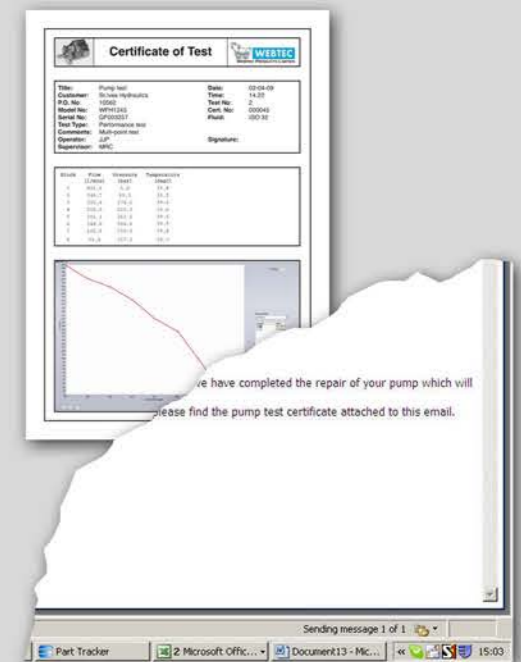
Certificate of Test

WEBTEC

| | | | |
|---|---|---|---|
| Title: | Pump test | Date: | 03-04-09 |
| Customer: | Scves Hydraulics | Time: | 14:23 |
| P.O. No: | 10582 | Test No: | 2 |
| Model No: | WPH240 | Cert. No: | 000049 |
| Serial No: | GF005557 | Fluid: | ISO 32 |
| Test Type: | Performance test | | |
| Comments: | Multi-point test | | |
| Operator: | JJP | Signature: | |
| Supervisor: | MRC | | |

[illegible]

ve have completed the repair of your pump which will

lease find the pump test certificate attached to this email.

Sending message 1 of 1

Part Tracker

2 Microsoft Offic...

Document13 - Mic...

15:03